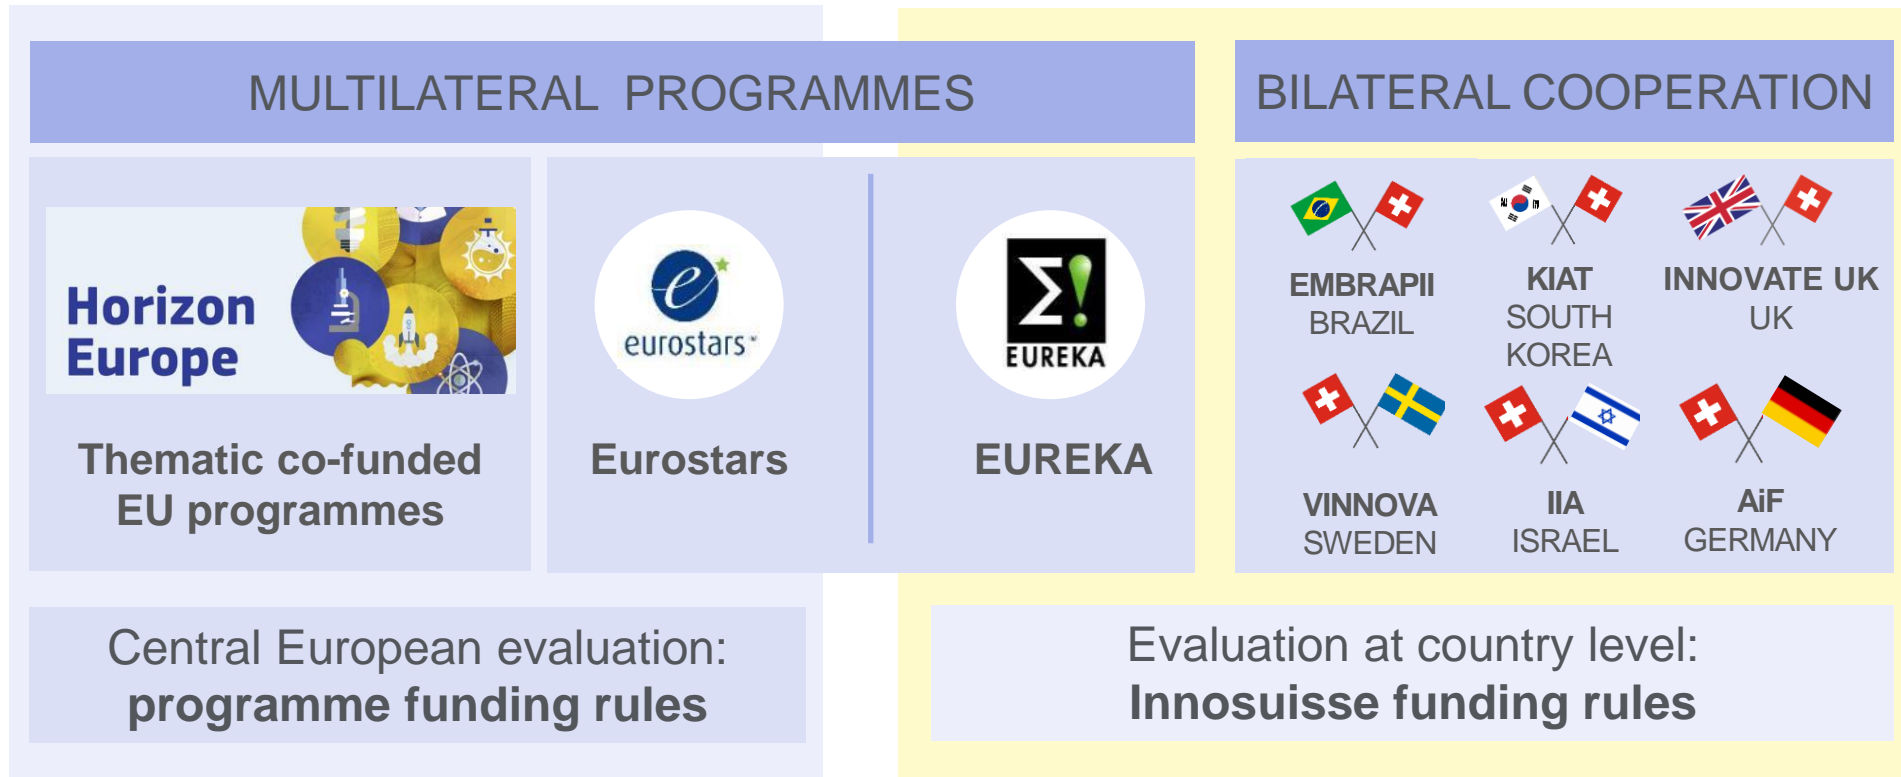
MULTILATERAL PROGRAMMES

BILATERAL COOPERATION

Horizon Europe

Thematic co-funded EU programmes

eurostars

Eurostars

EUREKA

EUREKA

EMBRAPII
BRAZIL

KIAT
SOUTH KOREA

INNOVATE UK
UK

VINNOVA
SWEDEN

IIA
ISRAEL

AiF
GERMANY

Central European evaluation:
**programme funding rules**

Evaluation at country level:
**Innosuisse funding rules**